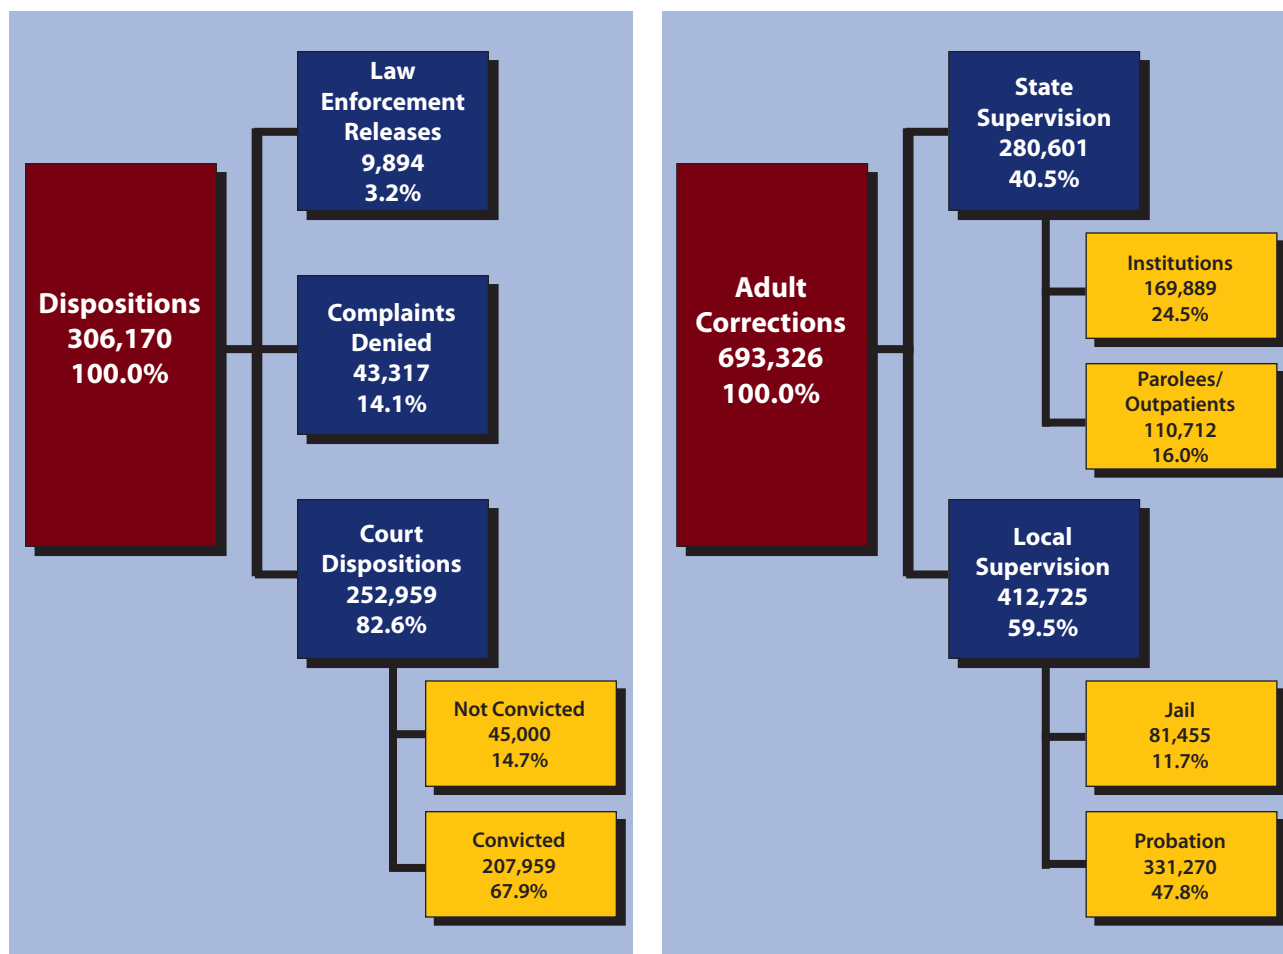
Dispositions
306,170
100.0%

Law Enforcement Releases
9,894
3.2%

Complaints Denied
43,317
14.1%

Court Dispositions
252,959
82.6%

Not Convicted
45,000
14.7%

Convicted
207,959
67.9%

Adult Corrections
693,326
100.0%

State Supervision
280,601
40.5%

Institutions
169,889
24.5%

Parolees/ Outpatients
110,712
16.0%

Local Supervision
412,725
59.5%

Jail
81,455
11.7%

Probation
331,270
47.8%